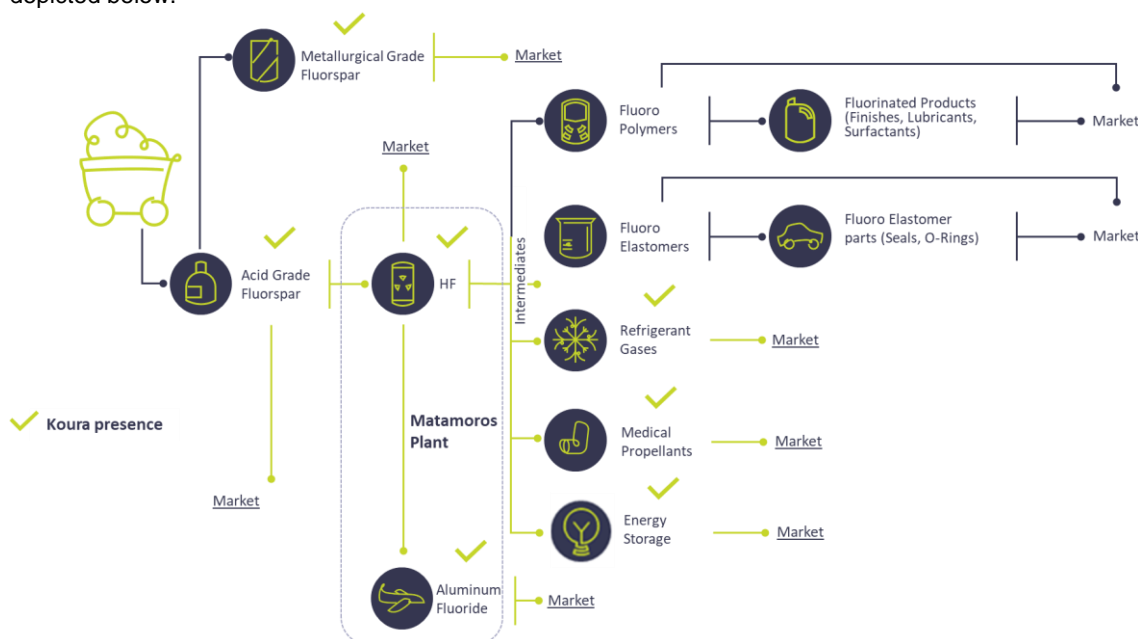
depicted below:

Metallurgical Grade Fluorspar

Market

Market

Fluoro Polymers

Fluorinated Products (Finishes, Lubricants, Surfactants)

Market

Acid Grade Fluorspar

HF

Intermediates

Fluoro Elastomers

Fluoro Elastomer parts (Seals, O-Rings)

Market

Refrigerant Gases

Market

Koura presence

Matamoros Plant

Medical Propellants

Market

Market

Energy Storage

Market

Aluminum Fluoride

Market